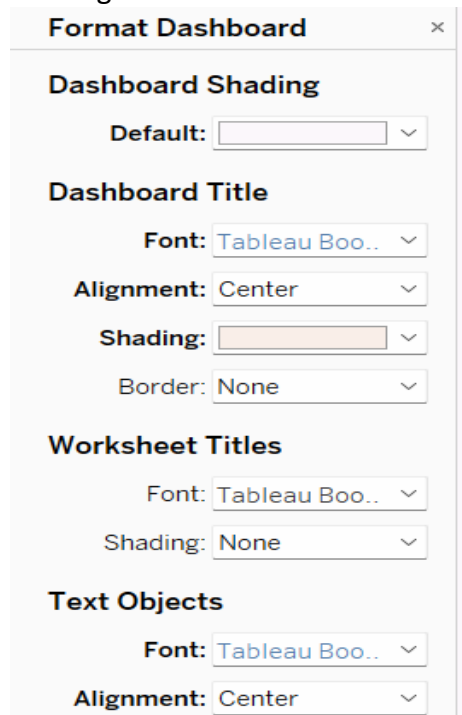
Format Dashboard ×

Dashboard Shading

Default:

Dashboard Title

Font: Tableau Boo..

Alignment: Center

Shading:

Border: None

Worksheet Titles

Font: Tableau Boo..

Shading: None

Text Objects

Font: Tableau Boo..

Alignment: Center